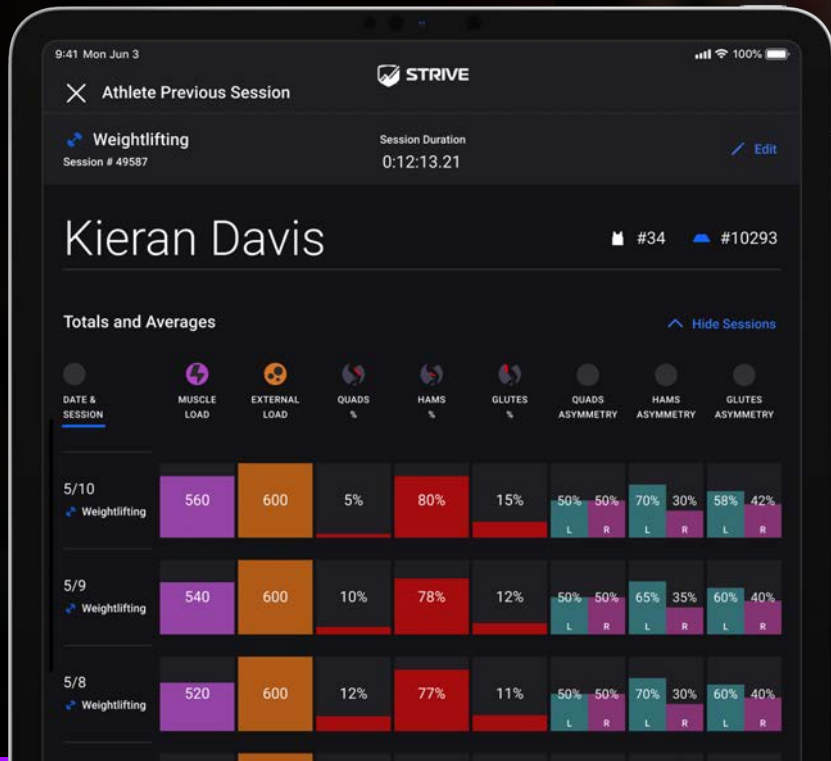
9:41 Mon Jun 3

100%

STRIVE

Athlete Previous Session

Weightlifting
Session # 49587

Session Duration
0:12:13.21

Edit

Kieran Davis

#34 #10293

Totals and Averages

Hide Sessions

| DATE & SESSION | MUSCLE LOAD | EXTERNAL LOAD | QUADS % | HAMS % | GLUTES % | QUADS ASYMMETRY | HAMS ASYMMETRY | GLUTES ASYMMETRY |
|---|---|---|---|---|---|---|---|---|
| 5/10 Weightlifting | 560 | 600 | 5% | 80% | 15% | 50% L 50% R | 70% L 30% R | 58% L 42% R |
| 5/9 Weightlifting | 540 | 600 | 10% | 78% | 12% | 50% L 50% R | 65% L 35% R | 60% L 40% R |
| 5/8 Weightlifting | 520 | 600 | 12% | 77% | 11% | 50% L 50% R | 70% L 30% R | 60% L 40% R |